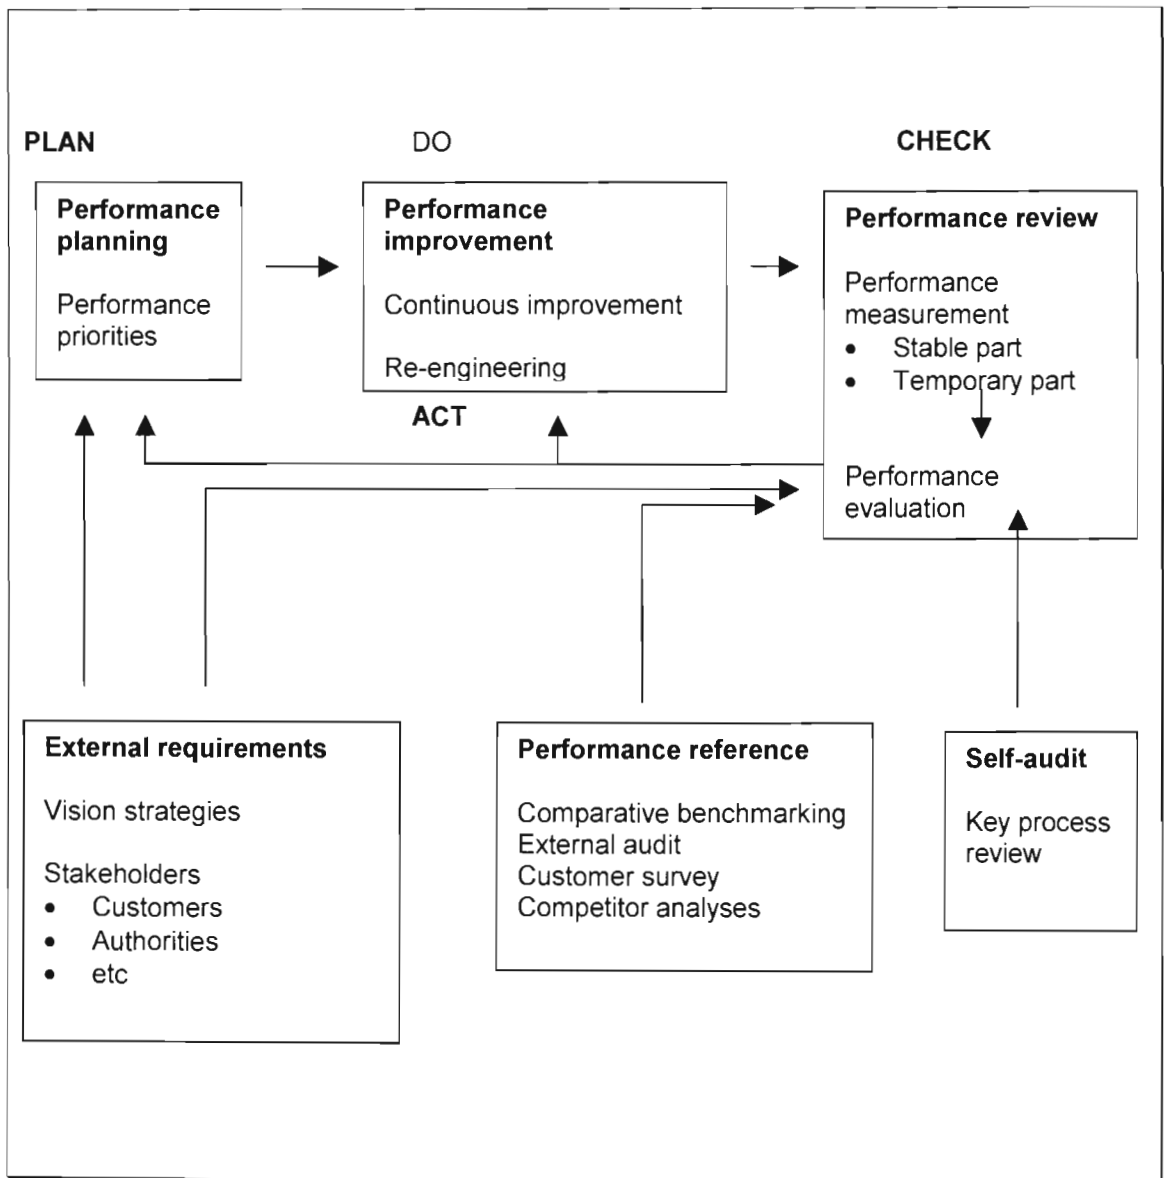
PLAN

DO

CHECK

**Performance planning**

Performance priorities

**Performance improvement**

Continuous improvement

Re-engineering

**Performance review**

Performance measurement
- Stable part
- Temporary part

Performance evaluation

ACT

**External requirements**

Vision strategies

Stakeholders
- Customers
- Authorities
- etc

**Performance reference**

Comparative benchmarking
External audit
Customer survey
Competitor analyses

**Self-audit**

Key process review